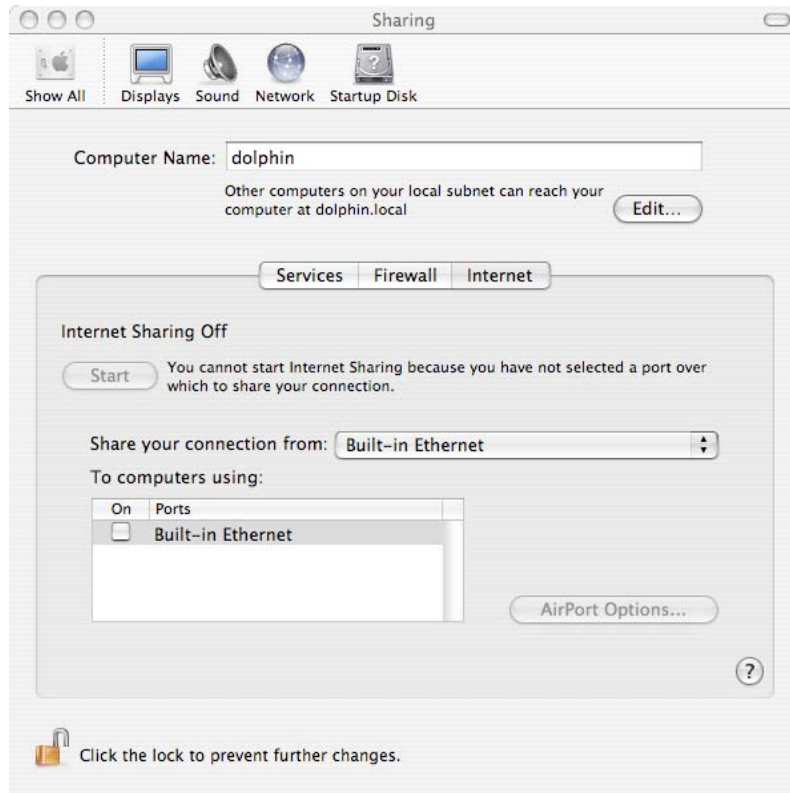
Sharing

Show All Displays Sound Network Startup Disk

Computer Name: dolphin

Other computers on your local subnet can reach your computer at dolphin.local

Edit...

Services Firewall Internet

Internet Sharing Off

Start

You cannot start Internet Sharing because you have not selected a port over which to share your connection.

Share your connection from: Built-in Ethernet

To computers using:

| On | Ports |
|---|---|
| ☐ | Built-in Ethernet |

AirPort Options...

?

Click the lock to prevent further changes.